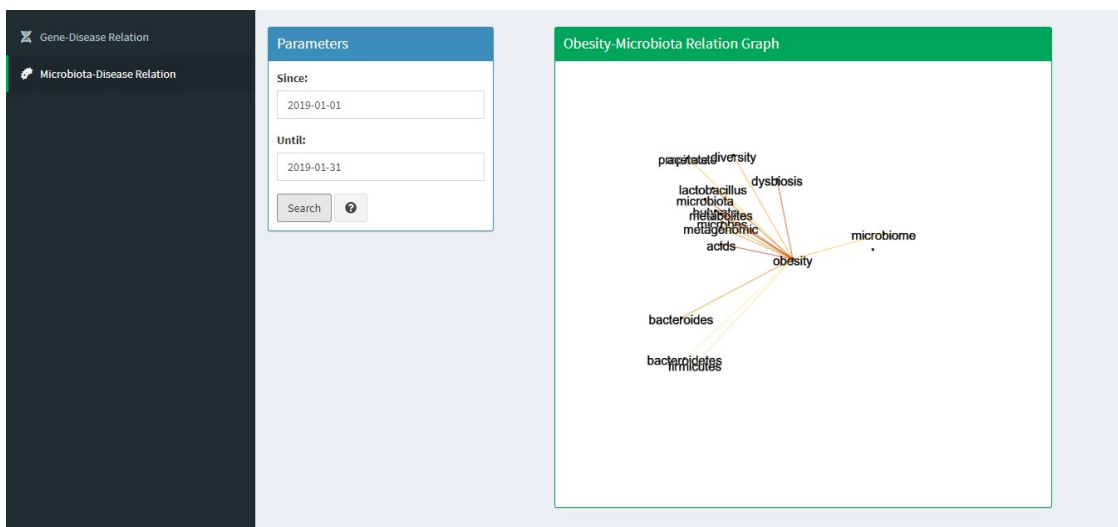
Gene-Disease Relation
Microbiota-Disease Relation

Parameters
Since:
2019-01-01
Until:
2019-01-31
Search

Obesity-Microbiota Relation Graph

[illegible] diversity
dysbiosis
lactobacillus
microbiota
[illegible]
metagenomic
acids
microbiome
obesity
bacteroides
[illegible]
firmicutes